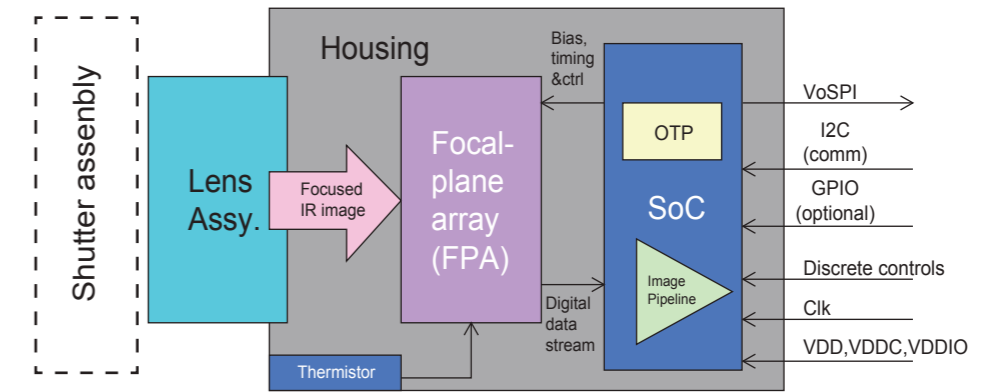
Shutter assembly

Housing

Lens Assy.

Focused IR image

Focal-plane array (FPA)

Bias, timing &ctrl

Digital data stream

Thermistor

OTP

SoC

Image Pipeline

VoSPI

I2C (comm)

GPIO (optional)

Discrete controls

Clk

VDD,VDDC,VDDIO